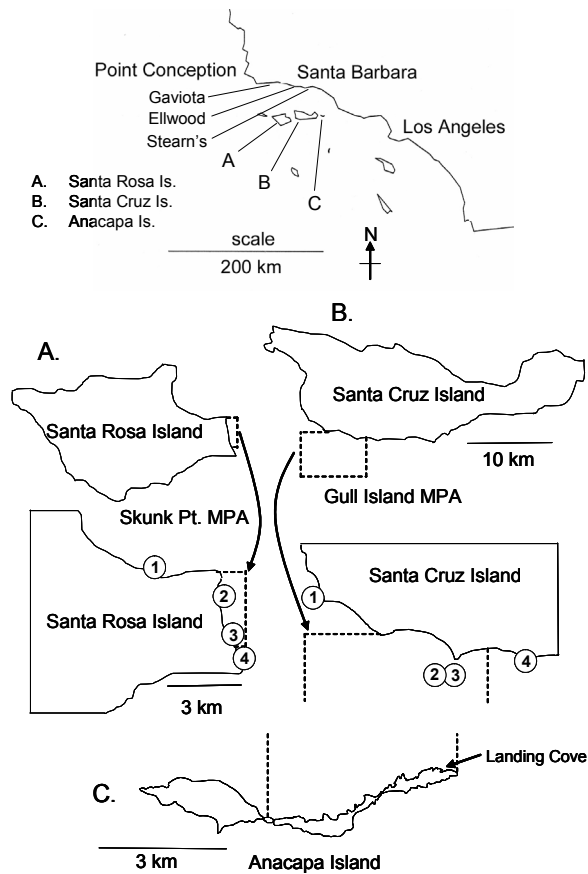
Point Conception
Santa Barbara
Gaviota
Ellwood
Stearn's
Los Angeles
A
B
C
A. Santa Rosa Is.
B. Santa Cruz Is.
C. Anacapa Is.
scale
200 km
N

B.
A.
Santa Cruz Island
Santa Rosa Island
10 km
Gull Island MPA
Skunk Pt. MPA
1
Santa Cruz Island
2
Santa Rosa Island
1
3
4
2
3
4
3 km

Landing Cove
C.
3 km
Anacapa Island